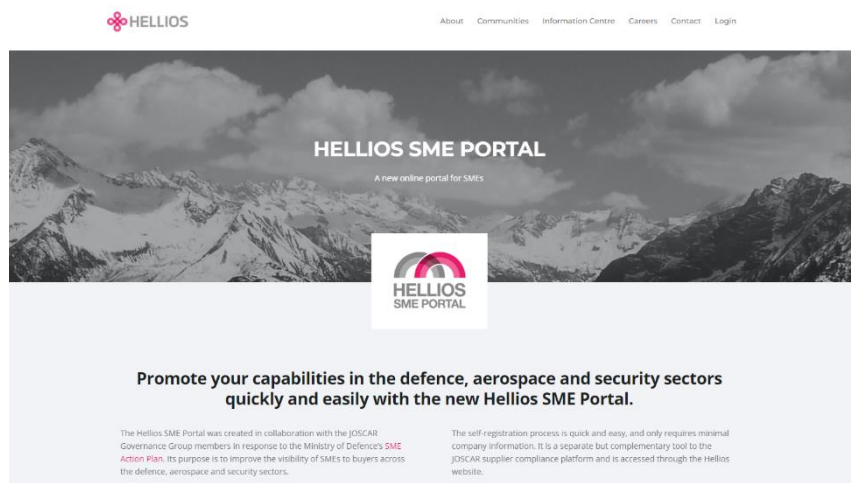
HELLIOS

About Communities Information Centre Careers Contact Login

HELLIOS SME PORTAL

A new online portal for SMEs

HELLIOS SME PORTAL

Promote your capabilities in the defence, aerospace and security sectors quickly and easily with the new Hellios SME Portal.

The Hellios SME Portal was created in collaboration with the JOSCAR Governance Group members in response to the Ministry of Defence's SME Action Plan. Its purpose is to improve the visibility of SMEs to buyers across the defence, aerospace and security sectors.

The self-registration process is quick and easy, and only requires minimal company information. It is a separate but complementary tool to the JOSCAR supplier compliance platform and is accessed through the Hellios website.